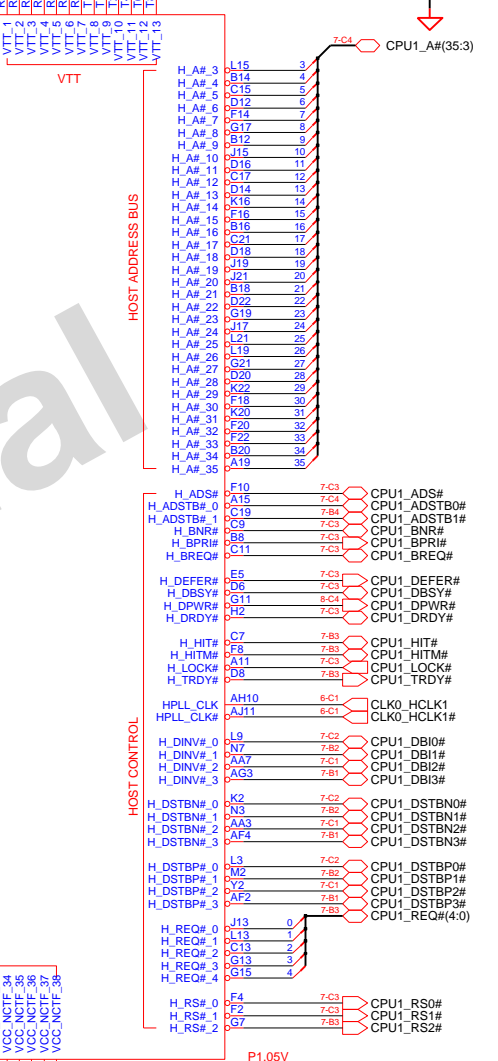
VTT_1
VTT_2
VTT_3
VTT_4
VTT_5
VTT_6
VTT_7
VTT_8
VTT_9
VTT_10
VTT_11
VTT_12
VTT_13
VTT

7-C4 CPU1_A#(35:3)

HOST ADDRESS BUS

| Signal | Pin | Bit |
|---|---|---|
| H_A#_3 | L15 | 3 |
| H_A#_4 | B14 | 4 |
| H_A#_5 | C15 | 5 |
| H_A#_6 | D12 | 6 |
| H_A#_7 | F14 | 7 |
| H_A#_8 | G17 | 8 |
| H_A#_9 | B12 | 9 |
| H_A#_10 | J15 | 10 |
| H_A#_11 | D16 | 11 |
| H_A#_12 | C17 | 12 |
| H_A#_13 | D14 | 13 |
| H_A#_14 | K16 | 14 |
| H_A#_15 | F16 | 15 |
| H_A#_16 | B16 | 16 |
| H_A#_17 | C21 | 17 |
| H_A#_18 | D18 | 18 |
| H_A#_19 | J19 | 19 |
| H_A#_20 | J21 | 20 |
| H_A#_21 | B18 | 21 |
| H_A#_22 | D22 | 22 |
| H_A#_23 | G19 | 23 |
| H_A#_24 | J17 | 24 |
| H_A#_25 | L21 | 25 |
| H_A#_26 | L19 | 26 |
| H_A#_27 | G21 | 27 |
| H_A#_28 | D20 | 28 |
| H_A#_29 | K22 | 29 |
| H_A#_30 | F18 | 30 |
| H_A#_31 | K20 | 31 |
| H_A#_32 | F20 | 32 |
| H_A#_33 | F22 | 33 |
| H_A#_34 | B20 | 34 |
| H_A#_35 | A19 | 35 |

HOST CONTROL

| Signal | Pin | Ref | Net |
|---|---|---|---|
| H_ADS# | F10 | 7-C3 | CPU1_ADS# |
| H_ADSTB#_0 | A15 | 7-C4 | CPU1_ADSTB0# |
| H_ADSTB#_1 | C19 | 7-B4 | CPU1_ADSTB1# |
| H_BNR# | C9 | 7-C3 | CPU1_BNR# |
| H_BPRI# | B8 | 7-C3 | CPU1_BPRI# |
| H_BREQ# | C11 | 7-C3 | CPU1_BREQ# |
| H_DEFER# | E5 | 7-C3 | CPU1_DEFER# |
| H_DBSY# | D6 | 7-C3 | CPU1_DBSY# |
| H_DPWR# | G11 | 8-C4 | CPU1_DPWR# |
| H_DRDY# | H2 | 7-C3 | CPU1_DRDY# |
| H_HIT# | C7 | 7-B3 | CPU1_HIT# |
| H_HITM# | F8 | 7-B3 | CPU1_HITM# |
| H_LOCK# | A11 | 7-C3 | CPU1_LOCK# |
| H_TRDY# | D8 | 7-B3 | CPU1_TRDY# |
| HPLL_CLK | AH10 | 6-C1 | CLK0_HCLK1 |
| HPLL_CLK# | AJ11 | 6-C1 | CLK0_HCLK1# |
| H_DINV#_0 | L9 | 7-C2 | CPU1_DBI0# |
| H_DINV#_1 | N7 | 7-B2 | CPU1_DBI1# |
| H_DINV#_2 | AA7 | 7-C1 | CPU1_DBI2# |
| H_DINV#_3 | AG3 | 7-B1 | CPU1_DBI3# |
| H_DSTBN#_0 | K2 | 7-C2 | CPU1_DSTBN0# |
| H_DSTBN#_1 | N3 | 7-B2 | CPU1_DSTBN1# |
| H_DSTBN#_2 | AA3 | 7-C1 | CPU1_DSTBN2# |
| H_DSTBN#_3 | AF4 | 7-B1 | CPU1_DSTBN3# |
| H_DSTBP#_0 | L3 | 7-C2 | CPU1_DSTBP0# |
| H_DSTBP#_1 | M2 | 7-B2 | CPU1_DSTBP1# |
| H_DSTBP#_2 | Y2 | 7-C1 | CPU1_DSTBP2# |
| H_DSTBP#_3 | AF2 | 7-B1 | CPU1_DSTBP3# |

7-B3 CPU1_REQ#(4:0)

| Signal | Pin | Bit |
|---|---|---|
| H_REQ#_0 | J13 | 0 |
| H_REQ#_1 | L13 | 1 |
| H_REQ#_2 | C13 | 2 |
| H_REQ#_3 | G13 | 3 |
| H_REQ#_4 | G15 | 4 |

| Signal | Pin | Ref | Net |
|---|---|---|---|
| H_RS#_0 | F4 | 7-C3 | CPU1_RS0# |
| H_RS#_1 | F2 | 7-C3 | CPU1_RS1# |
| H_RS#_2 | G7 | 7-B3 | CPU1_RS2# |

VCC_NCTF_34
VCC_NCTF_35
VCC_NCTF_36
VCC_NCTF_37
VCC_NCTF_38

P1.05V